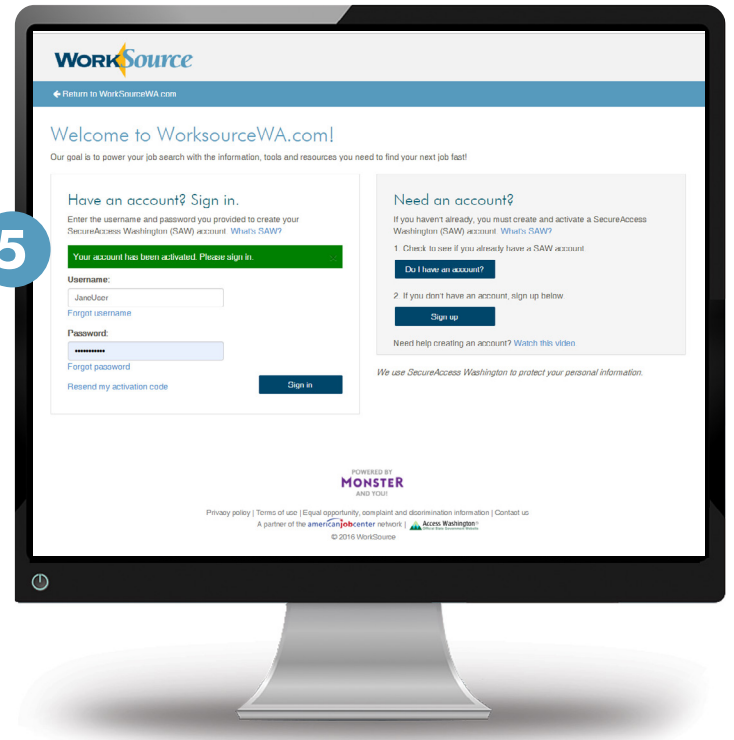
5

WorkSource

← Return to WorkSourceWA.com

Welcome to WorksourceWA.com!

Our goal is to power your job search with the information, tools and resources you need to find your next job fast!

Have an account? Sign in.

Enter the username and password you provided to create your SecureAccess Washington (SAW) account. What's SAW?

Your account has been activated. Please sign in.

Username:

JaneUser

Forgot username

Password:

••••••••••••

Forgot password

Resend my activation code

Sign in

Need an account?

If you haven't already, you must create and activate a SecureAccess Washington (SAW) account. What's SAW?

1. Check to see if you already have a SAW account

Do I have an account?

2. If you don't have an account, sign up below.

Sign up

Need help creating an account? Watch this video

We use SecureAccess Washington to protect your personal information.

POWERED BY MONSTER AND YOU!

Privacy policy | Terms of use | Equal opportunity, complaint and discrimination information | Contact us

A partner of the americanjobcenter network | Access Washington Official State Government Website

© 2016 WorkSource